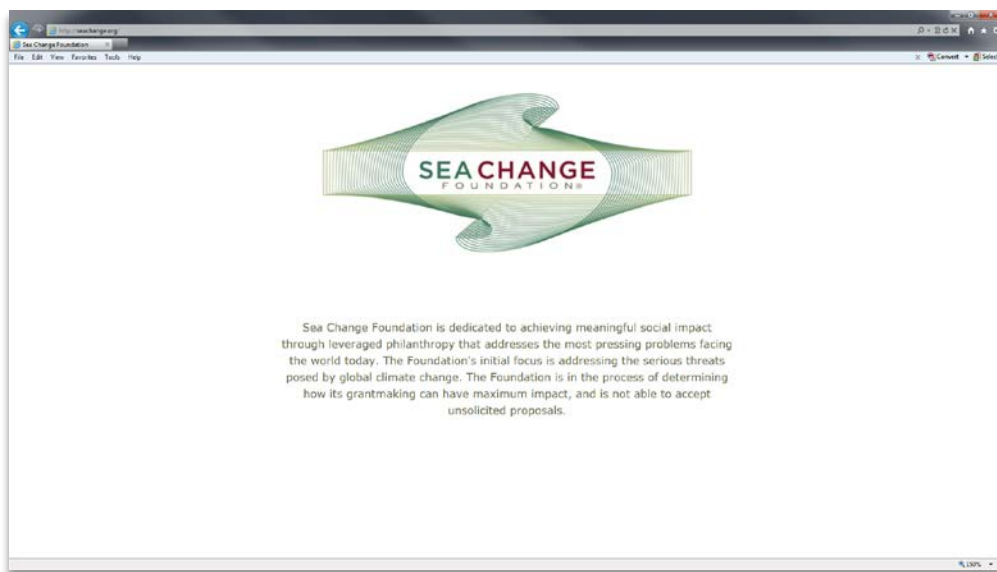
http://seachange.org/

Sea Change Foundation

File Edit View Favorites Tools Help

Convert Select

SEA CHANGE
FOUNDATION®

Sea Change Foundation is dedicated to achieving meaningful social impact through leveraged philanthropy that addresses the most pressing problems facing the world today. The Foundation's initial focus is addressing the serious threats posed by global climate change. The Foundation is in the process of determining how its grantmaking can have maximum impact, and is not able to accept unsolicited proposals.

150%